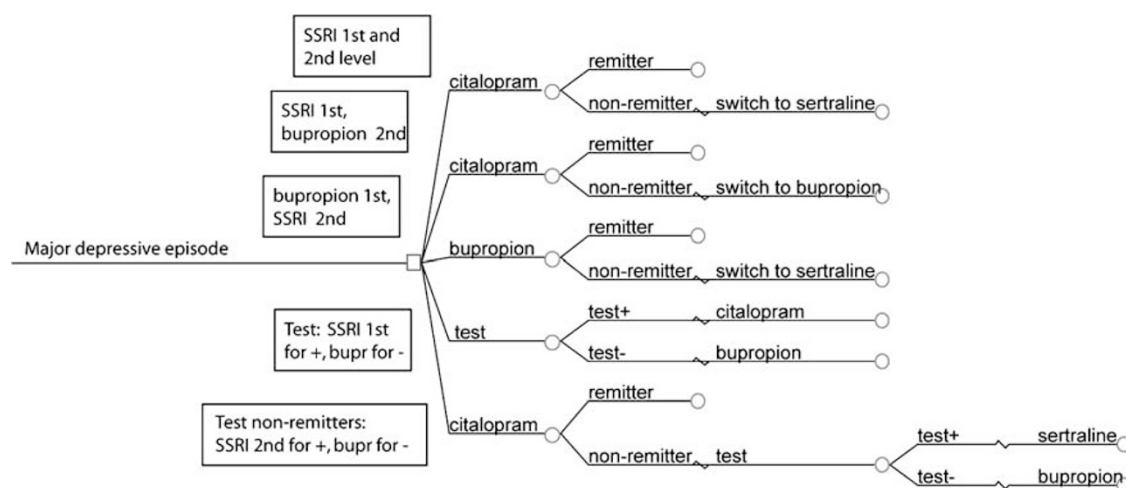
SSRI 1st and 2nd level

SSRI 1st, bupropion 2nd

bupropion 1st, SSRI 2nd

Major depressive episode

Test: SSRI 1st for +, bupr for -

Test non-remitters: SSRI 2nd for +, bupr for -

citalopram
remitter
non-remitter
switch to sertraline

citalopram
remitter
non-remitter
switch to bupropion

bupropion
remitter
non-remitter
switch to sertraline

test
test+
citalopram
test-
bupropion

citalopram
remitter
non-remitter
test
test+
sertraline
test-
bupropion